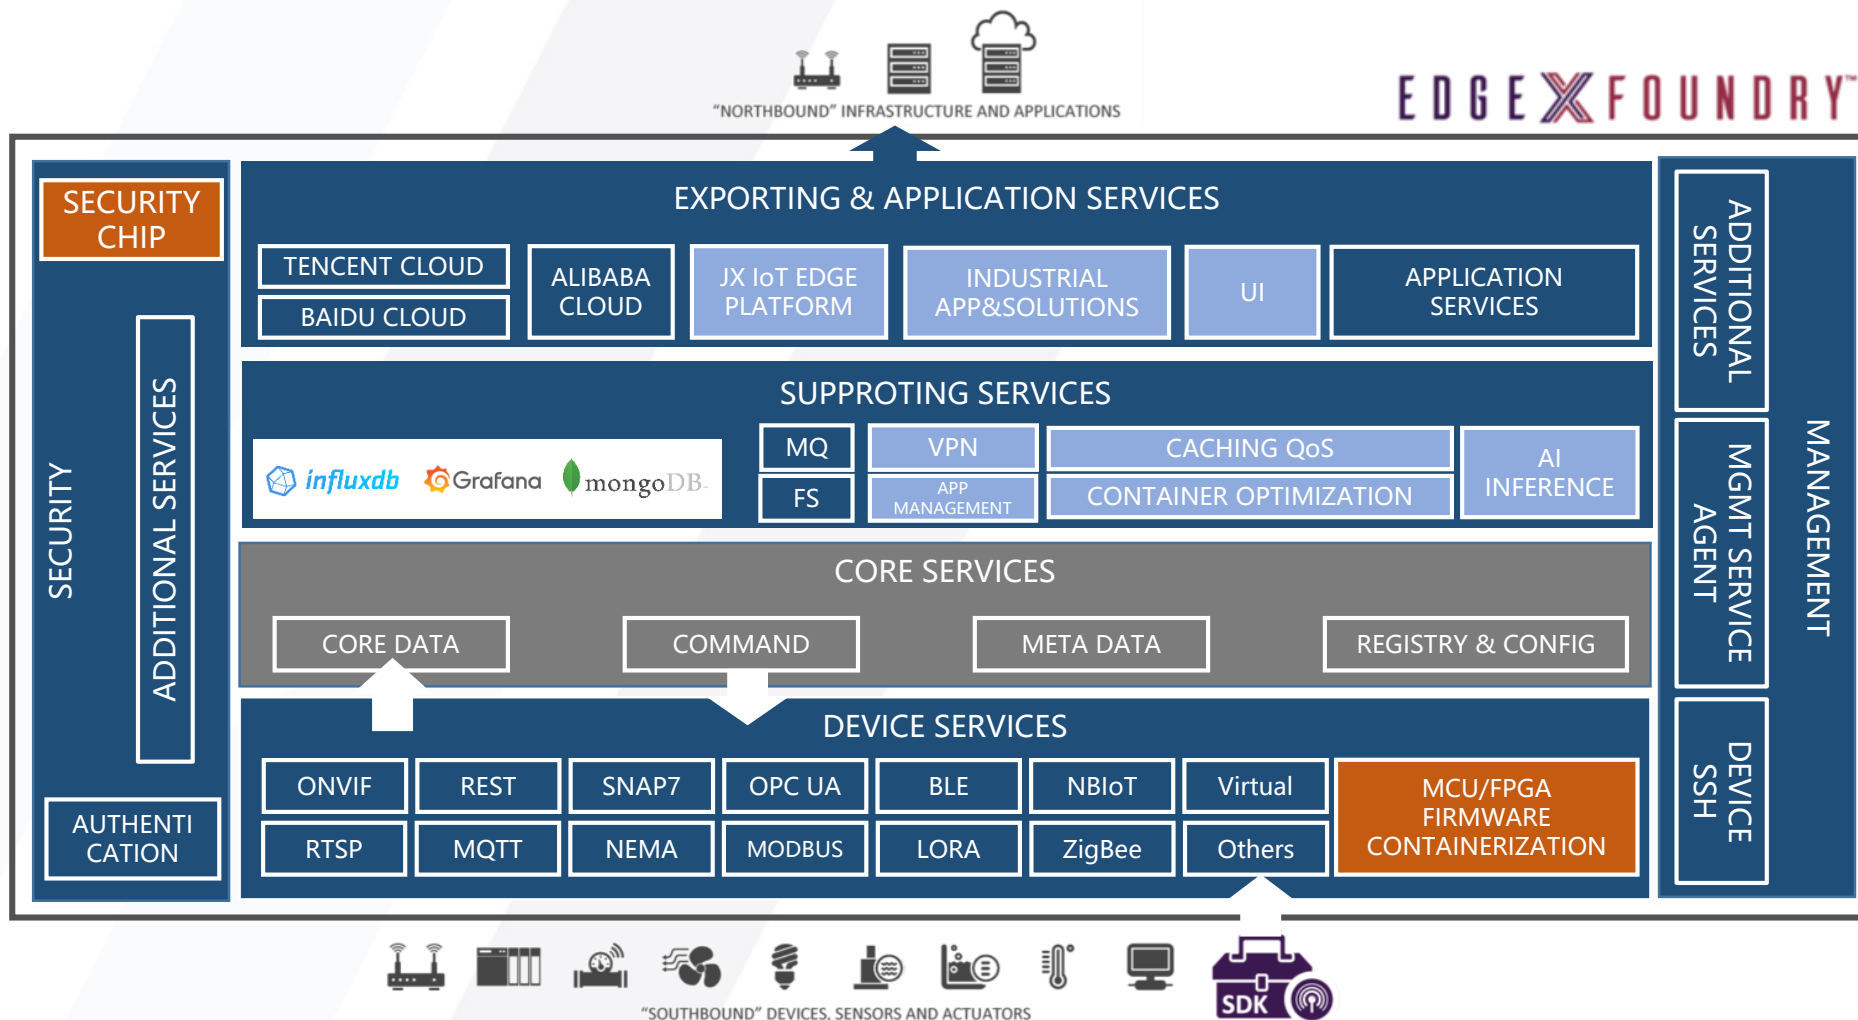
"NORTHBOUND" INFRASTRUCTURE AND APPLICATIONS

EDGEXFOUNDRY

SECURITY CHIP

SECURITY

ADDITIONAL SERVICES

AUTHENTI CATION

EXPORTING & APPLICATION SERVICES

TENCENT CLOUD

BAIDU CLOUD

ALIBABA CLOUD

JX IoT EDGE PLATFORM

INDUSTRIAL APP&SOLUTIONS

UI

APPLICATION SERVICES

SUPPROTING SERVICES

influxdb Grafana mongoDB

MQ

FS

VPN

APP MANAGEMENT

CACHING QoS

CONTAINER OPTIMIZATION

AI INFERENCE

CORE SERVICES

CORE DATA

COMMAND

META DATA

REGISTRY & CONFIG

DEVICE SERVICES

| ONVIF | REST | SNAP7 | OPC UA | BLE | NBIoT | Virtual |
|---|---|---|---|---|---|---|
| RTSP | MQTT | NEMA | MODBUS | LORA | ZigBee | Others |

MCU/FPGA FIRMWARE CONTAINERIZATION

ADDITIONAL SERVICES

MGMT SERVICE AGENT

DEVICE SSH

MANAGEMENT

SDK

"SOUTHBOUND" DEVICES, SENSORS AND ACTUATORS